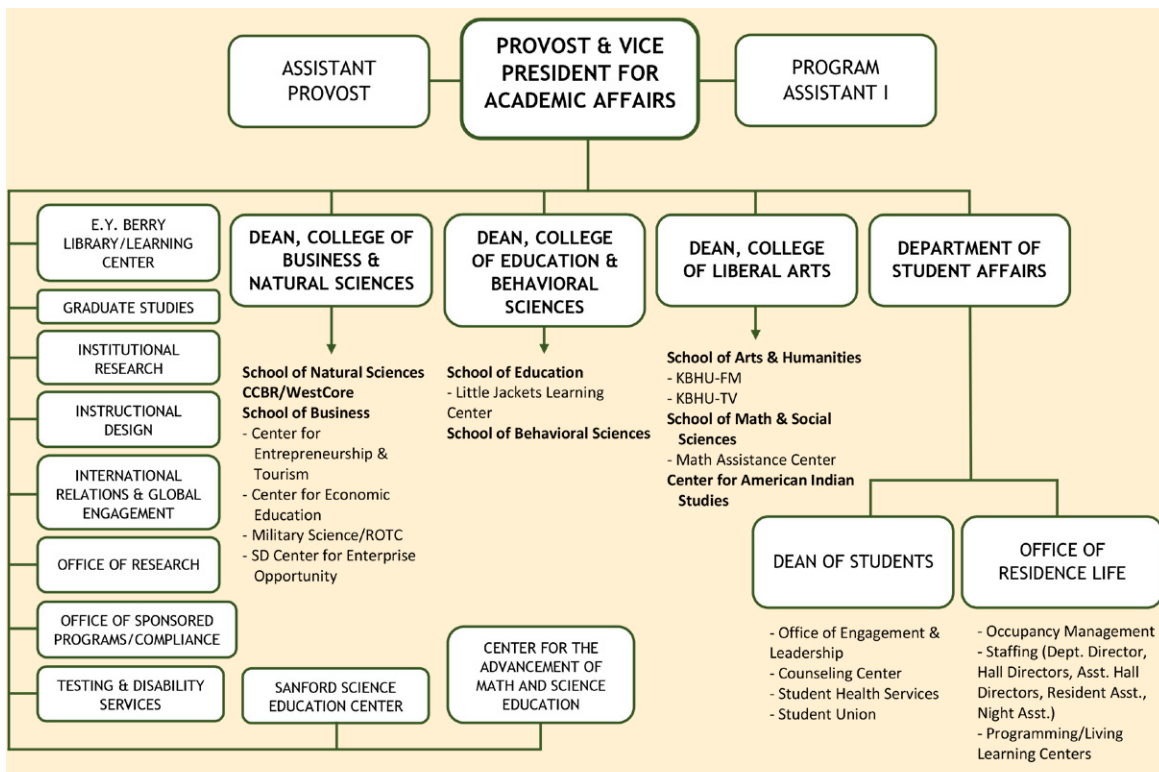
ASSISTANT PROVOST

PROVOST & VICE PRESIDENT FOR ACADEMIC AFFAIRS

PROGRAM ASSISTANT I

E.Y. BERRY LIBRARY/LEARNING CENTER

GRADUATE STUDIES

INSTITUTIONAL RESEARCH

INSTRUCTIONAL DESIGN

INTERNATIONAL RELATIONS & GLOBAL ENGAGEMENT

OFFICE OF RESEARCH

OFFICE OF SPONSORED PROGRAMS/COMPLIANCE

TESTING & DISABILITY SERVICES

DEAN, COLLEGE OF BUSINESS & NATURAL SCIENCES

School of Natural Sciences
CCBR/WestCore
School of Business
- Center for Entrepreneurship & Tourism
- Center for Economic Education
- Military Science/ROTC
- SD Center for Enterprise Opportunity

DEAN, COLLEGE OF EDUCATION & BEHAVIORAL SCIENCES

School of Education
- Little Jackets Learning Center
School of Behavioral Sciences

DEAN, COLLEGE OF LIBERAL ARTS

School of Arts & Humanities
- KBHU-FM
- KBHU-TV
School of Math & Social Sciences
- Math Assistance Center
Center for American Indian Studies

DEPARTMENT OF STUDENT AFFAIRS

DEAN OF STUDENTS

- Office of Engagement & Leadership
- Counseling Center
- Student Health Services
- Student Union

OFFICE OF RESIDENCE LIFE

- Occupancy Management
- Staffing (Dept. Director, Hall Directors, Asst. Hall Directors, Resident Asst., Night Asst.)
- Programming/Living Learning Centers

SANFORD SCIENCE EDUCATION CENTER

CENTER FOR THE ADVANCEMENT OF MATH AND SCIENCE EDUCATION